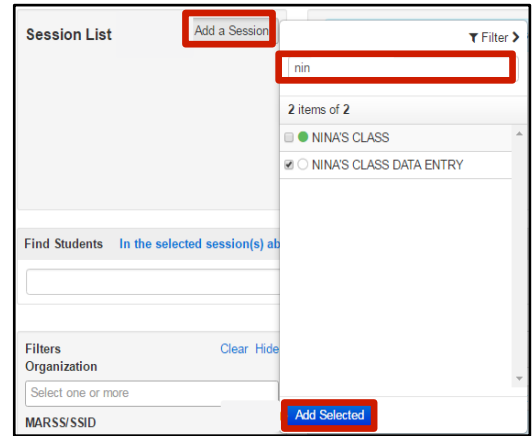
Session List

Add a Session

Filter

nin

2 items of 2

NINA'S CLASS

NINA'S CLASS DATA ENTRY

Find Students In the selected session(s) ab

Filters Clear Hide

Organization

Select one or more

MARSS/SSID

Add Selected